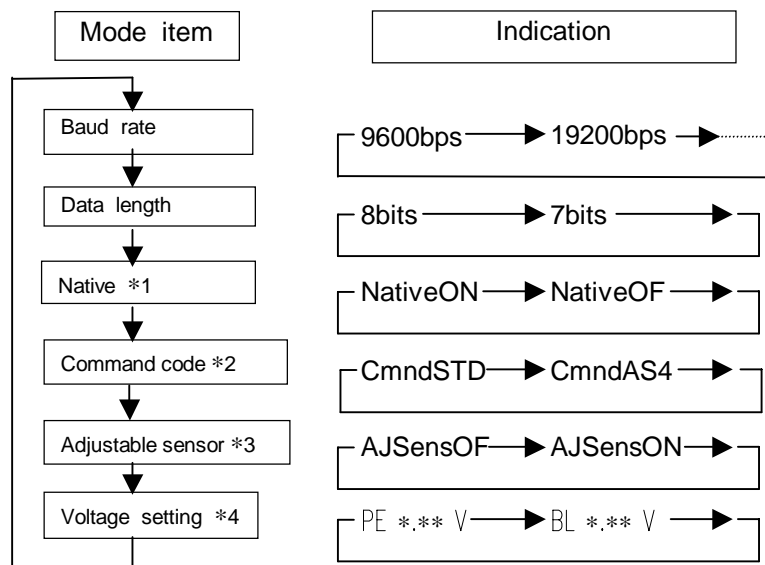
Mode item

Indication

Baud rate

9600bps 19200bps

Data length

8bits 7bits

Native ＊1

NativeON NativeOF

Command code ＊2

CmndSTD CmndAS4

Adjustable sensor ＊3

AJSensOF AJSensON

Voltage setting ＊4

PE ＊.＊＊ V BL ＊.＊＊ V